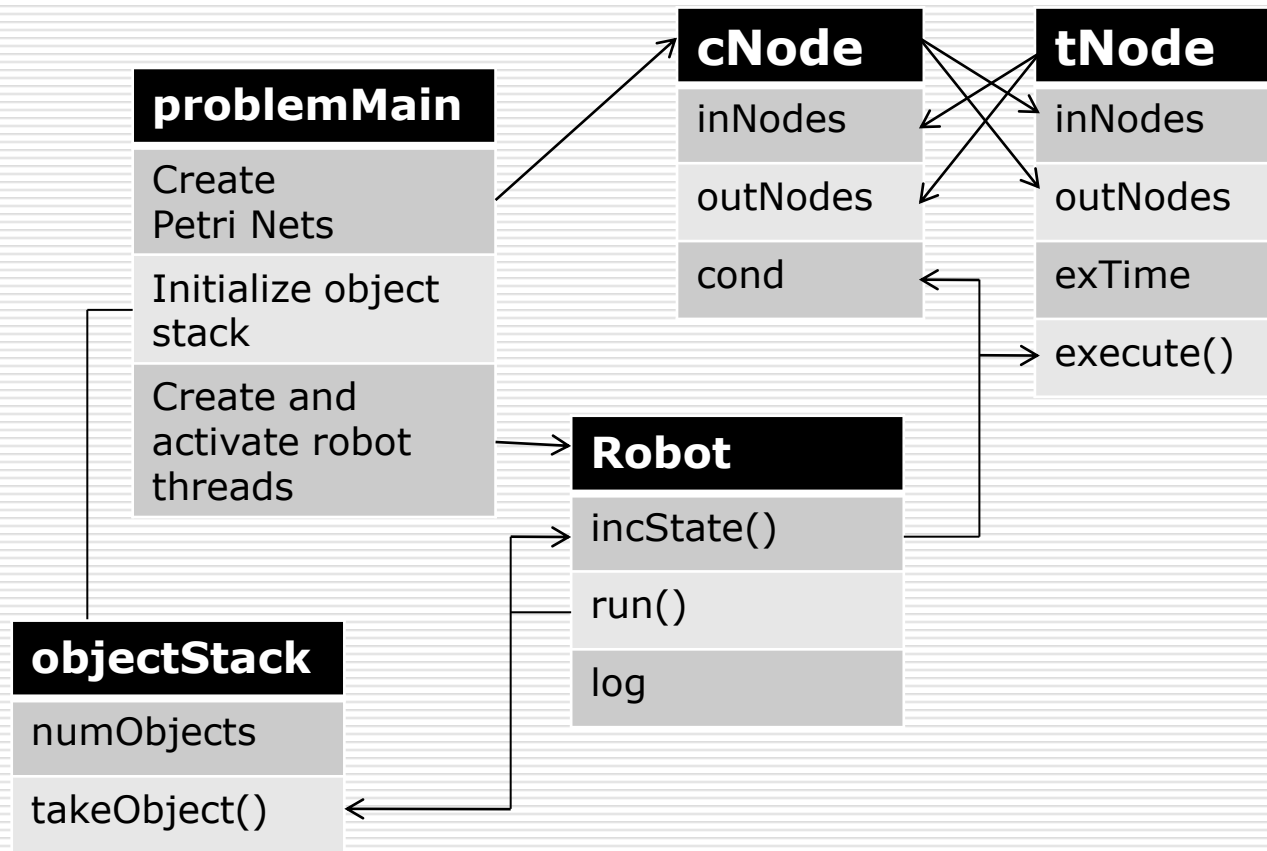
cNode
inNodes
outNodes
cond

tNode
inNodes
outNodes
exTime
execute()

problemMain
Create Petri Nets
Initialize object stack
Create and activate robot threads

Robot
incState()
run()
log

objectStack
numObjects
takeObject()